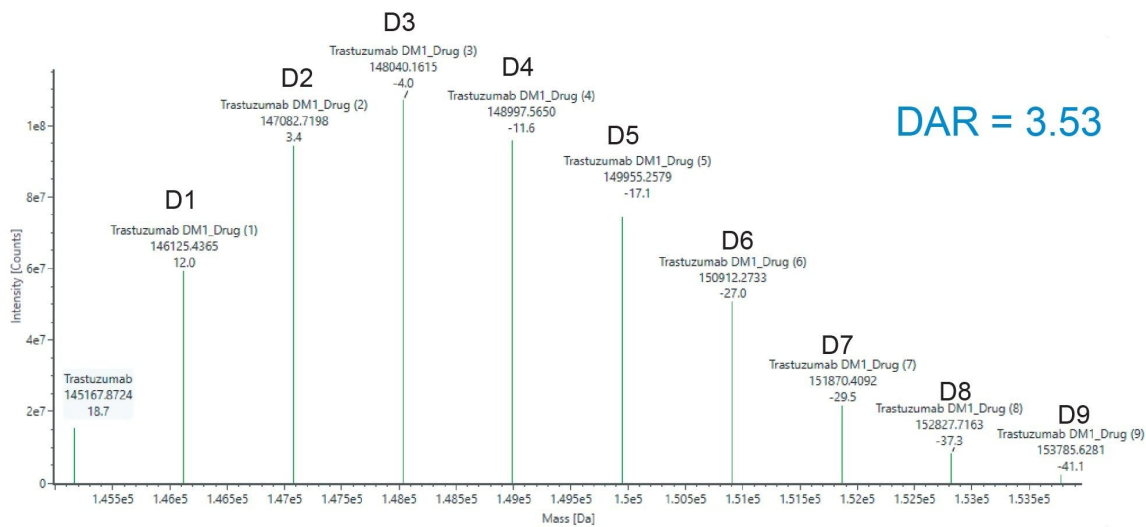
D3
Trastuzumab DM1_Drug (3)
148040.1615
-4.0

D2
Trastuzumab DM1_Drug (2)
147082.7198
3.4

D4
Trastuzumab DM1_Drug (4)
148997.5650
-11.6

DAR = 3.53

D5
Trastuzumab DM1_Drug (5)
149955.2579
-17.1

D1
Trastuzumab DM1_Drug (1)
146125.4365
12.0

D6
Trastuzumab DM1_Drug (6)
150912.2733
-27.0

D7
Trastuzumab DM1_Drug (7)
151870.4092
-29.5

Trastuzumab
145167.8724
18.7

D8
Trastuzumab DM1_Drug (8)
152827.7163
-37.3

D9
Trastuzumab DM1_Drug (9)
153785.6281
-41.1

Intensity [Counts]
1e8
8e7
6e7
4e7
2e7
0

1.455e5 1.46e5 1.465e5 1.47e5 1.475e5 1.48e5 1.485e5 1.49e5 1.495e5 1.5e5 1.505e5 1.51e5 1.515e5 1.52e5 1.525e5 1.53e5 1.535e5
Mass [Da]